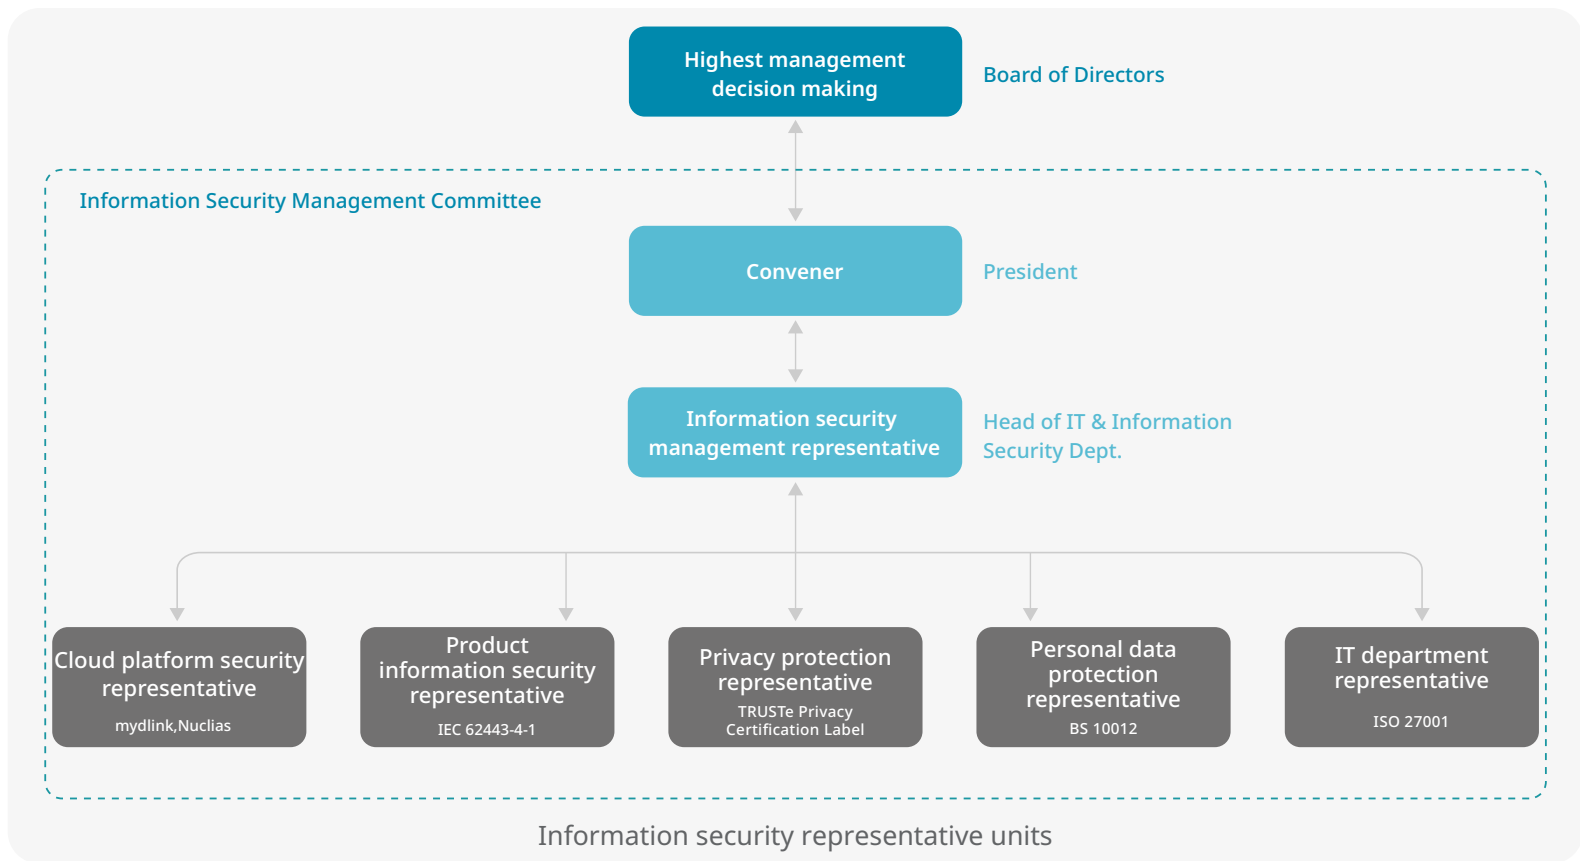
Highest management decision making

Board of Directors

Information Security Management Committee

Convener

President

Information security management representative

Head of IT & Information Security Dept.

Cloud platform security representative
mydlink,Nuclias

Product information security representative
IEC 62443-4-1

Privacy protection representative
TRUSTe Privacy Certification Label

Personal data protection representative
BS 10012

IT department representative
ISO 27001

Information security representative units